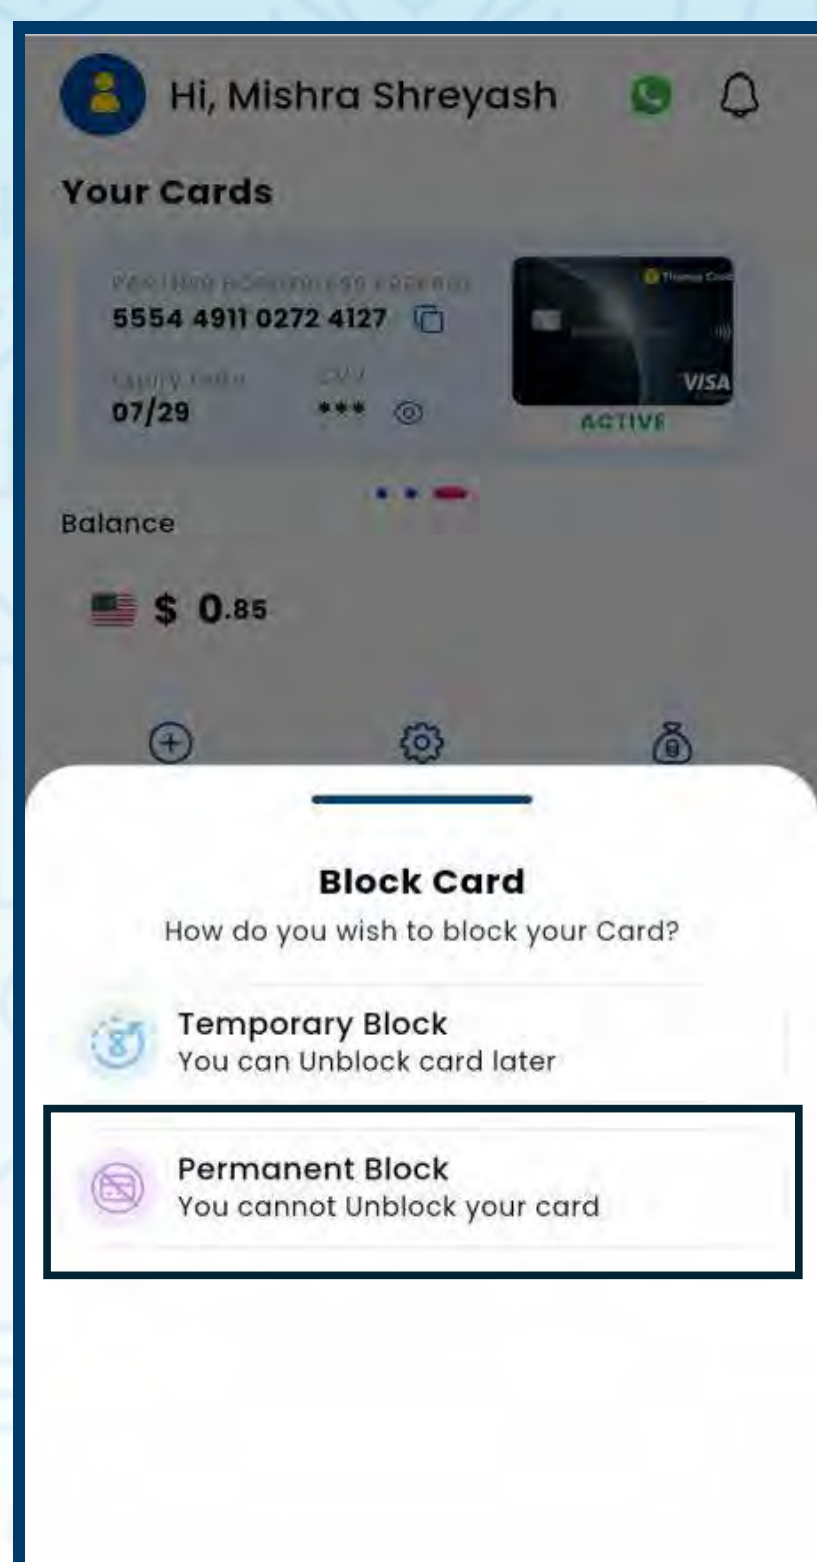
Hi, Mishra Shreyash

Your Cards

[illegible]
5554 4911 0272 4127

Expiry Date
07/29

CVV
***

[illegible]

VISA

ACTIVE

Balance

$ 0.85

Block Card

How do you wish to block your Card?

Temporary Block
You can Unblock card later

Permanent Block
You cannot Unblock your card